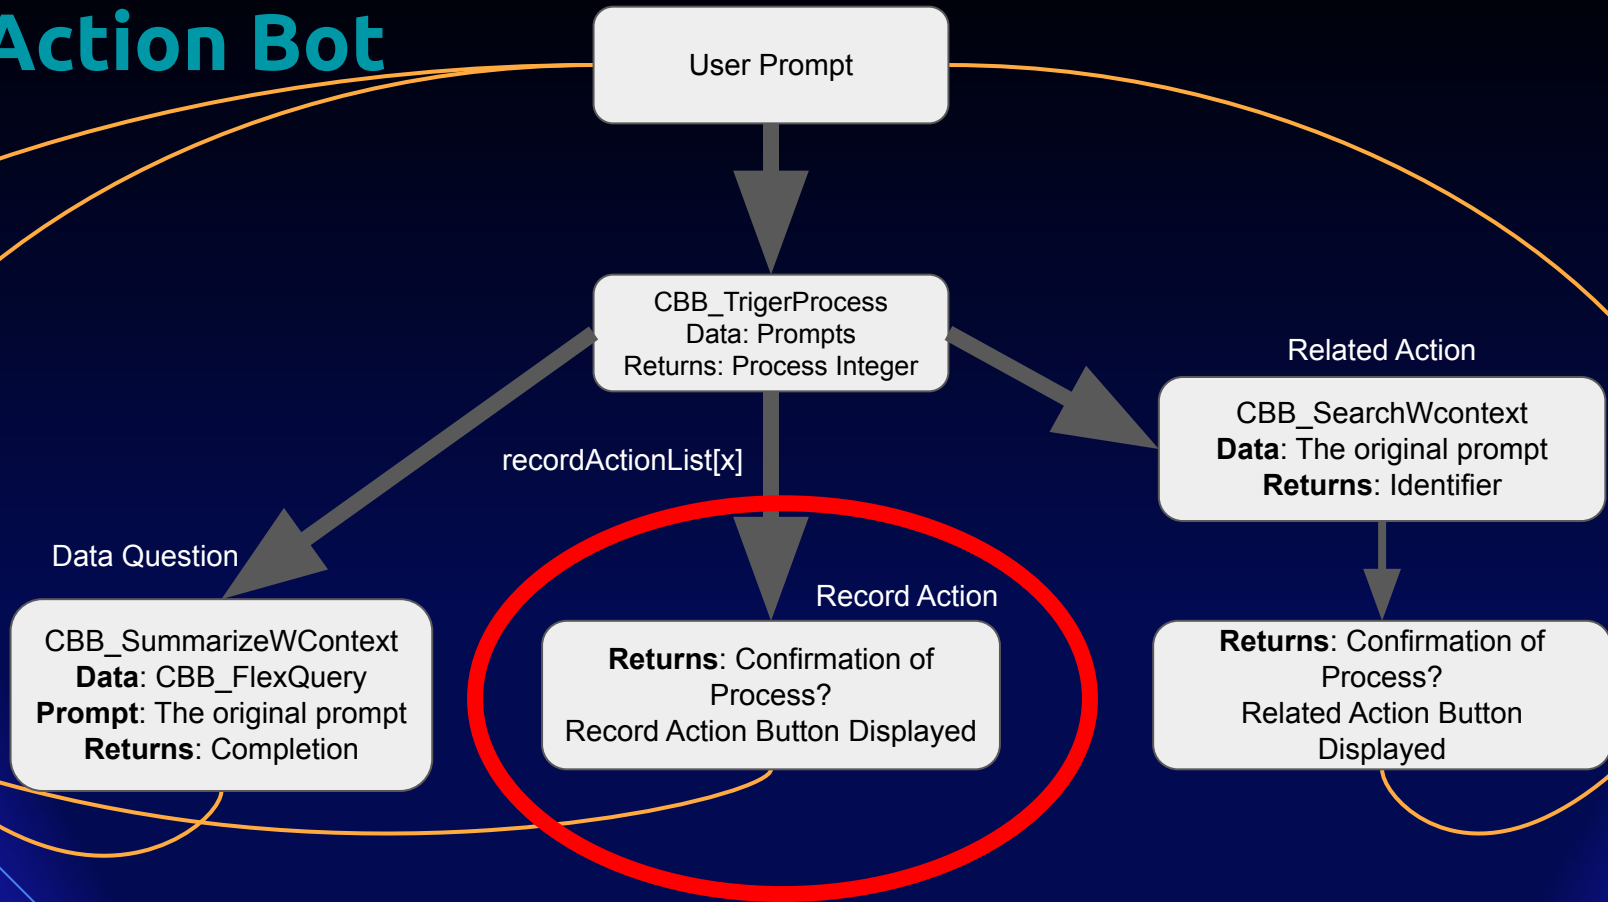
Action Bot

User Prompt

CBB_TrigerProcess
Data: Prompts
Returns: Process Integer

recordActionList[x]

Related Action

CBB_SearchWcontext
**Data**: The original prompt
**Returns**: Identifier

Data Question

CBB_SummarizeWContext
**Data**: CBB_FlexQuery
**Prompt**: The original prompt
**Returns**: Completion

Record Action

**Returns**: Confirmation of Process?
Record Action Button Displayed

**Returns**: Confirmation of Process?
Related Action Button Displayed